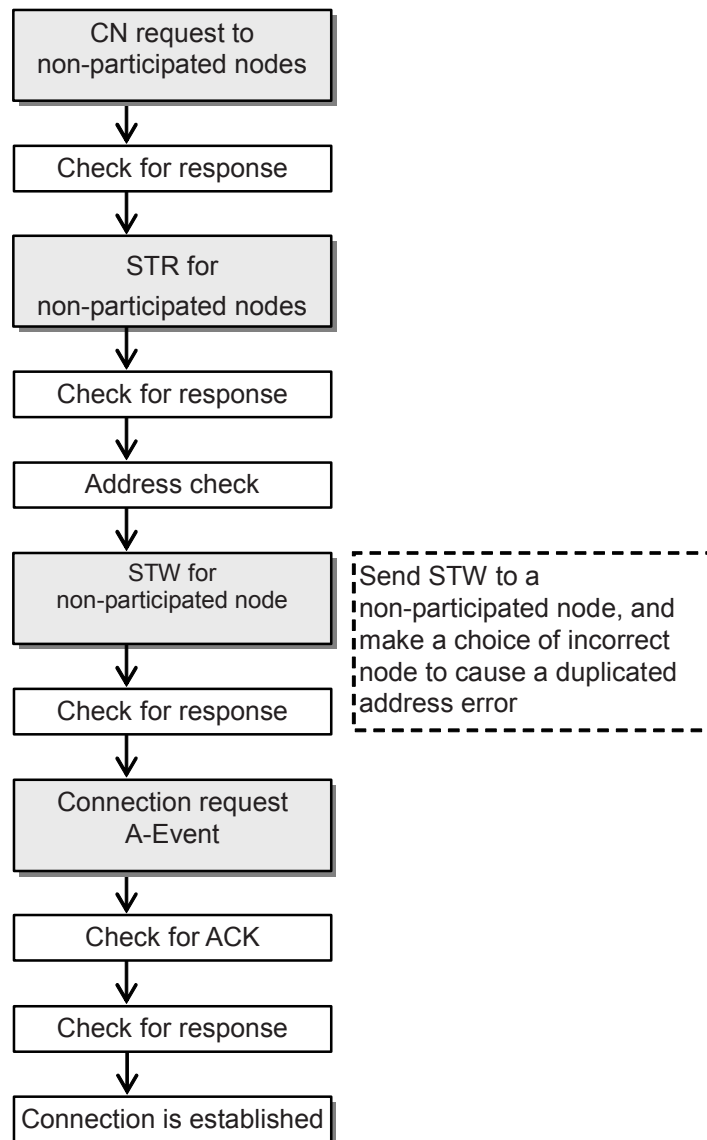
CN request to non-participated nodes

Check for response

STR for non-participated nodes

Check for response

Address check

STW for non-participated node

Send STW to a non-participated node, and make a choice of incorrect node to cause a duplicated address error

Check for response

Connection request A-Event

Check for ACK

Check for response

Connection is established